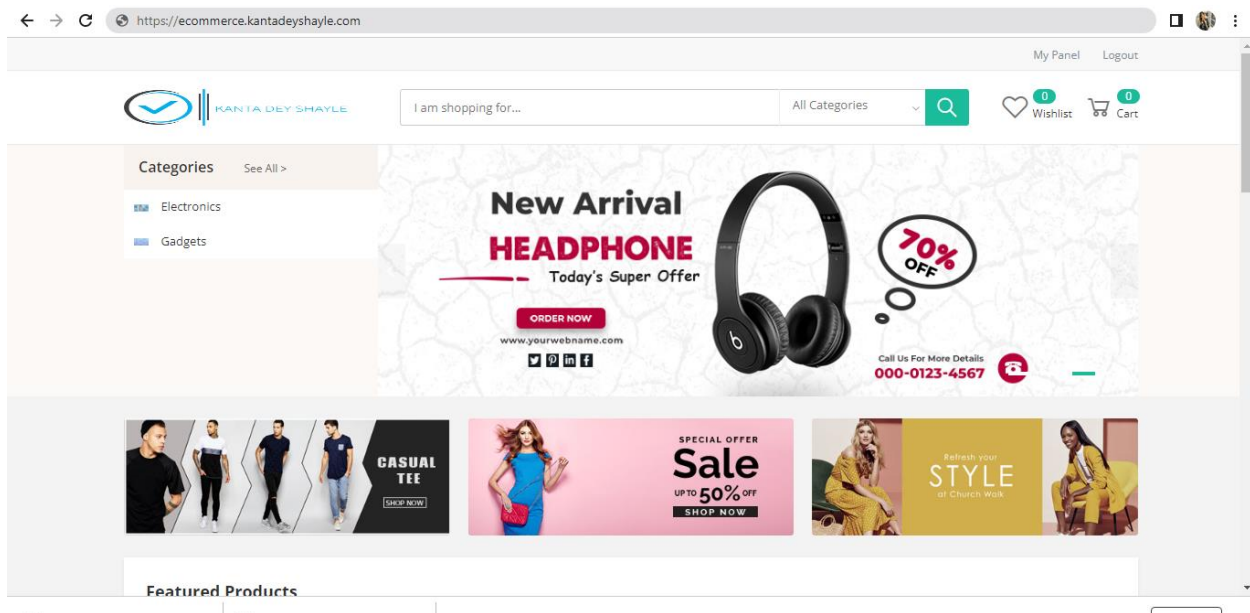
https://ecommerce.kantadeyshayle.com

My Panel Logout

KANTA DEY SHAYLE

I am shopping for...

All Categories

0
Wishlist

0
Cart

Categories See All >

Electronics

Gadgets

New Arrival

HEADPHONE

Today's Super Offer

ORDER NOW

www.yourwebname.com

70% OFF

Call Us For More Details

000-0123-4567

CASUAL TEE

SHOP NOW

SPECIAL OFFER

Sale

UP TO 50% OFF

SHOP NOW

Refresh your

STYLE

at Church Walk

Featured Products